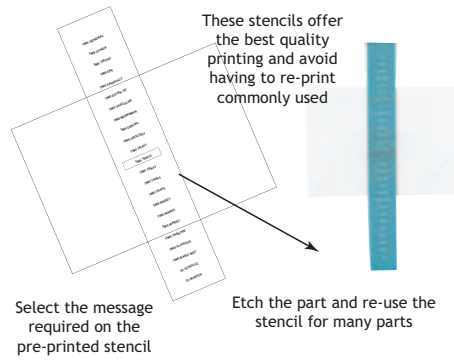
These stencils offer the best quality printing and avoid having to re-print commonly used

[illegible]

Select the message required on the pre-printed stencil

Etch the part and re-use the stencil for many parts